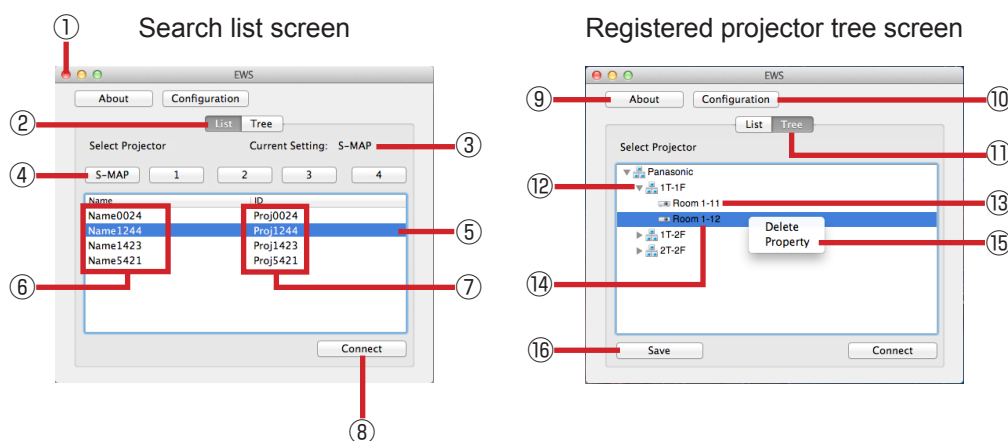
①

Search list screen

EWS

About

Configuration

②

List

Tree

Select Projector

Current Setting:

S-MAP

③

④

S-MAP

1

2

3

4

Name

ID

Name0024

Proj0024

Name1244

Proj1244

⑤

Name1423

Proj1423

Name5421

Proj5421

⑥

⑦

Connect

⑧

Registered projector tree screen

EWS

⑨

About

Configuration

⑩

List

Tree

⑪

Select Projector

Panasonic

⑫

1T-1F

Room 1-11

⑬

Room 1-12

Delete

Property

⑮

1T-2F

2T-2F

⑭

⑯

Save

Connect